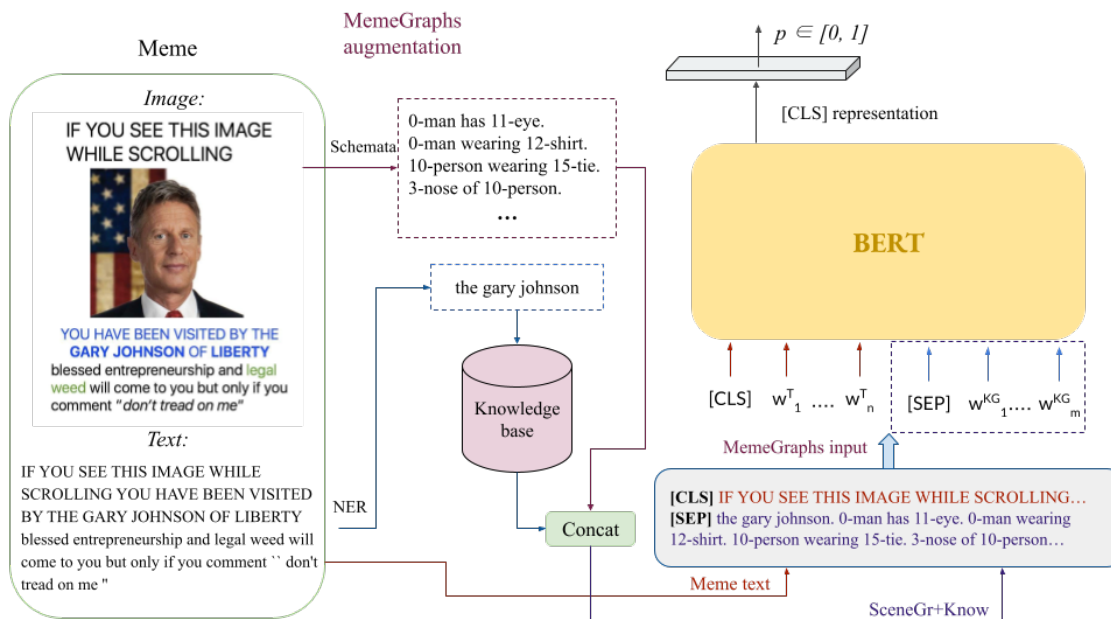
Meme

MemeGraphs augmentation

$p \in [0, 1]$

Image:

IF YOU SEE THIS IMAGE WHILE SCROLLING

YOU HAVE BEEN VISITED BY THE GARY JOHNSON OF LIBERTY blessed entrepreneurship and legal weed will come to you but only if you comment "don't tread on me"

Schemata

0-man has 11-eye.
0-man wearing 12-shirt.
10-person wearing 15-tie.
3-nose of 10-person.
...

[CLS] representation

BERT

the gary johnson

Knowledge base

Text:

IF YOU SEE THIS IMAGE WHILE SCROLLING YOU HAVE BEEN VISITED BY THE GARY JOHNSON OF LIBERTY blessed entrepreneurship and legal weed will come to you but only if you comment `` don't tread on me "

NER

Concat

[CLS] $w^T_1$ .... $w^T_n$ [SEP] $w^{KG}_1$.... $w^{KG}_m$

MemeGraphs input

[CLS] IF YOU SEE THIS IMAGE WHILE SCROLLING…
[SEP] the gary johnson. 0-man has 11-eye. 0-man wearing 12-shirt. 10-person wearing 15-tie. 3-nose of 10-person…

Meme text

SceneGr+Know